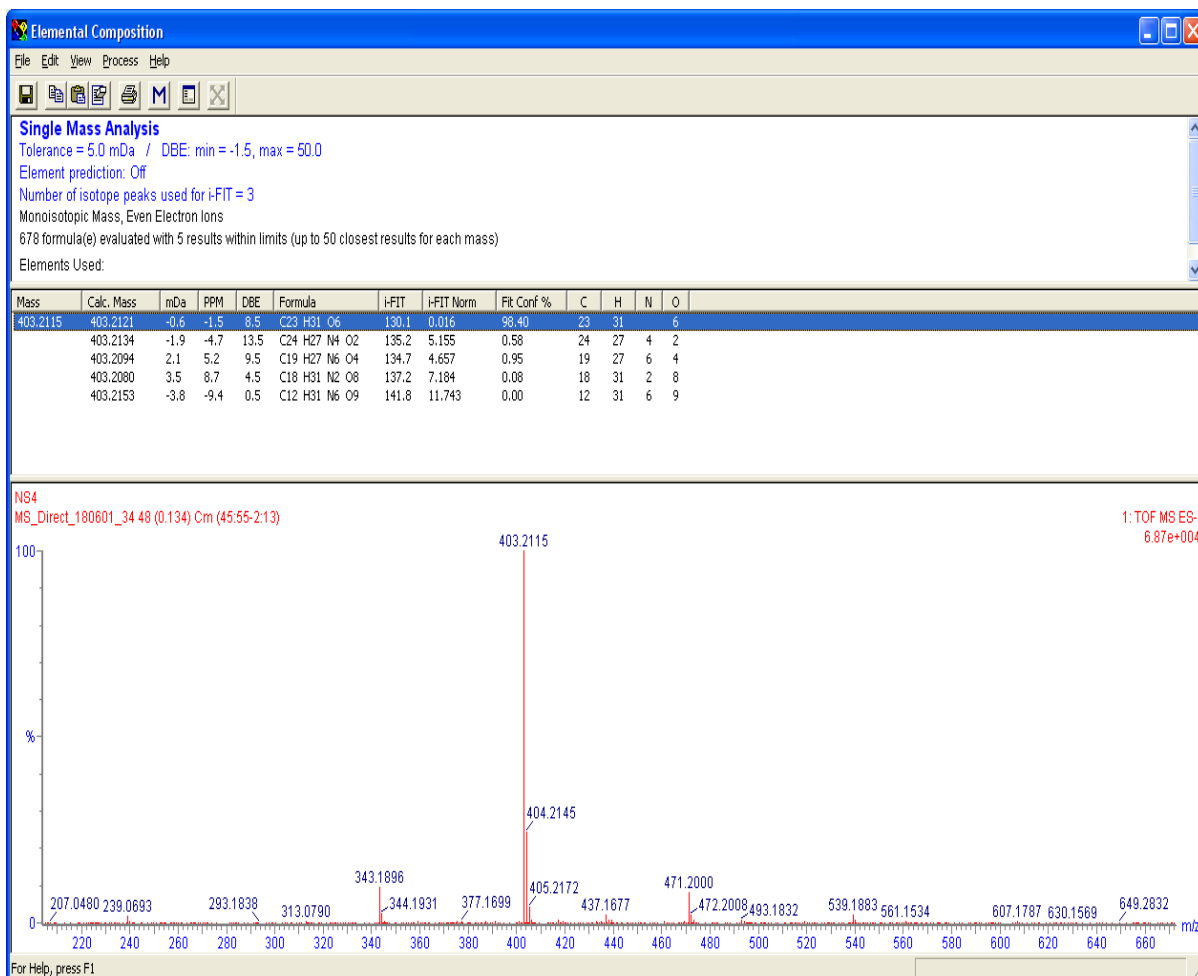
Elemental Composition

File Edit View Process Help

Single Mass Analysis
Tolerance = 5.0 mDa / DBE: min = -1.5, max = 50.0
Element prediction: Off
Number of isotope peaks used for i-FIT = 3
Monoisotopic Mass, Even Electron Ions
678 formula(e) evaluated with 5 results within limits (up to 50 closest results for each mass)
Elements Used:

| Mass | Calc. Mass | mDa | PPM | DBE | Formula | i-FIT | i-FIT Norm | Fit Conf % | C | H | N | O |
|---|---|---|---|---|---|---|---|---|---|---|---|---|
| 403.2115 | 403.2121 | -0.6 | -1.5 | 8.5 | C23 H31 O6 | 130.1 | 0.016 | 98.40 | 23 | 31 | | 6 |
| | 403.2134 | -1.9 | -4.7 | 13.5 | C24 H27 N4 O2 | 135.2 | 5.155 | 0.58 | 24 | 27 | 4 | 2 |
| | 403.2094 | 2.1 | 5.2 | 9.5 | C19 H27 N6 O4 | 134.7 | 4.657 | 0.95 | 19 | 27 | 6 | 4 |
| | 403.2080 | 3.5 | 8.7 | 4.5 | C18 H31 N2 O8 | 137.2 | 7.184 | 0.08 | 18 | 31 | 2 | 8 |
| | 403.2153 | -3.8 | -9.4 | 0.5 | C12 H31 N6 O9 | 141.8 | 11.743 | 0.00 | 12 | 31 | 6 | 9 |

NS4
MS_Direct_180601_34 48 (0.134) Cm (45:55-2:13)
1: TOF MS ES-
6.87e+004

403.2115
100
%
404.2145
343.1896
405.2172
471.2000
207.0480 239.0693 293.1838 313.0790 344.1931 377.1699 437.1677 472.2008 493.1832 539.1883 561.1534 607.1787 630.1569 649.2832
0
220 240 260 280 300 320 340 360 380 400 420 440 460 480 500 520 540 560 580 600 620 640 660 m/z

For Help, press F1